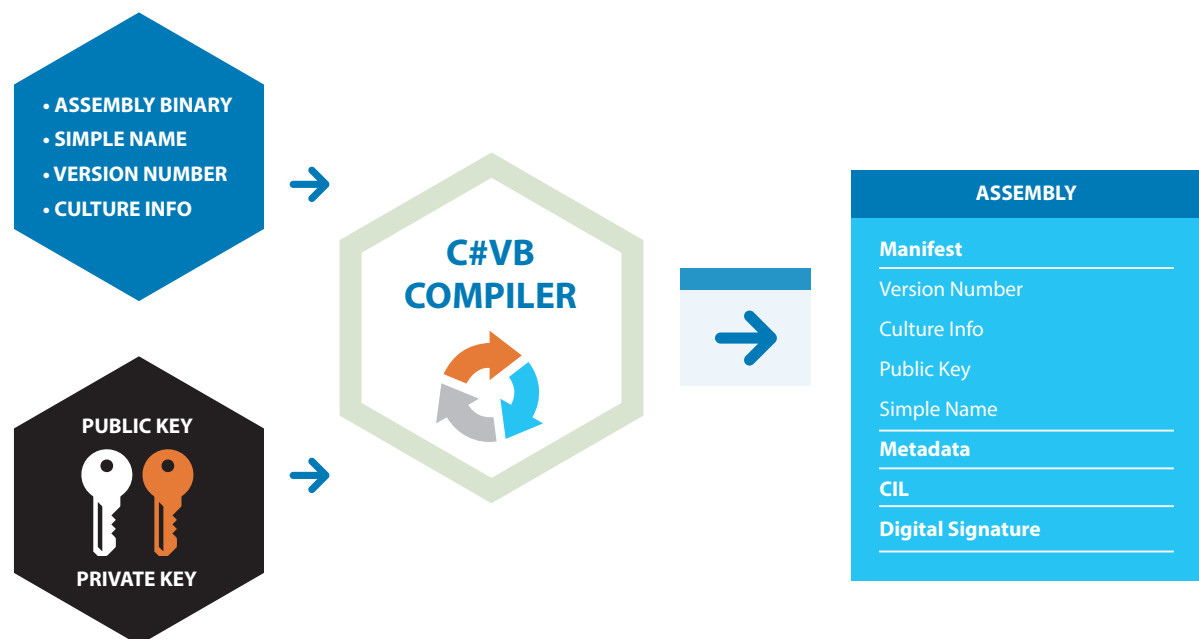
• ASSEMBLY BINARY
• SIMPLE NAME
• VERSION NUMBER
• CULTURE INFO

PUBLIC KEY

PRIVATE KEY

C#VB
COMPILER

ASSEMBLY

Manifest

Version Number

Culture Info

Public Key

Simple Name

Metadata

CIL

Digital Signature